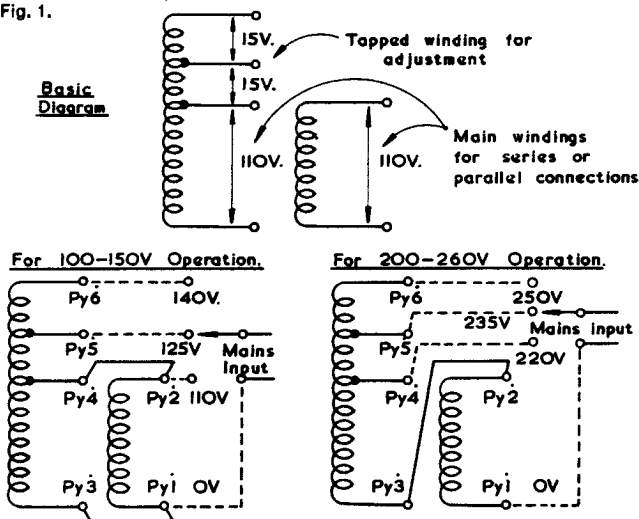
Fig. 1.

Basic Diagram

15V.

15V.

Tapped winding for adjustment

110V.

110V.

Main windings for series or parallel connections

For 100-150V Operation.

Py6

140V.

Py5

125V

Mains input

Py4

Py2

110V

Py3

Py1

OV

For 200-260V Operation.

Py6

250V

235V

Mains input

Py5

220V

Py4

Py2

Py3

Py1

OV